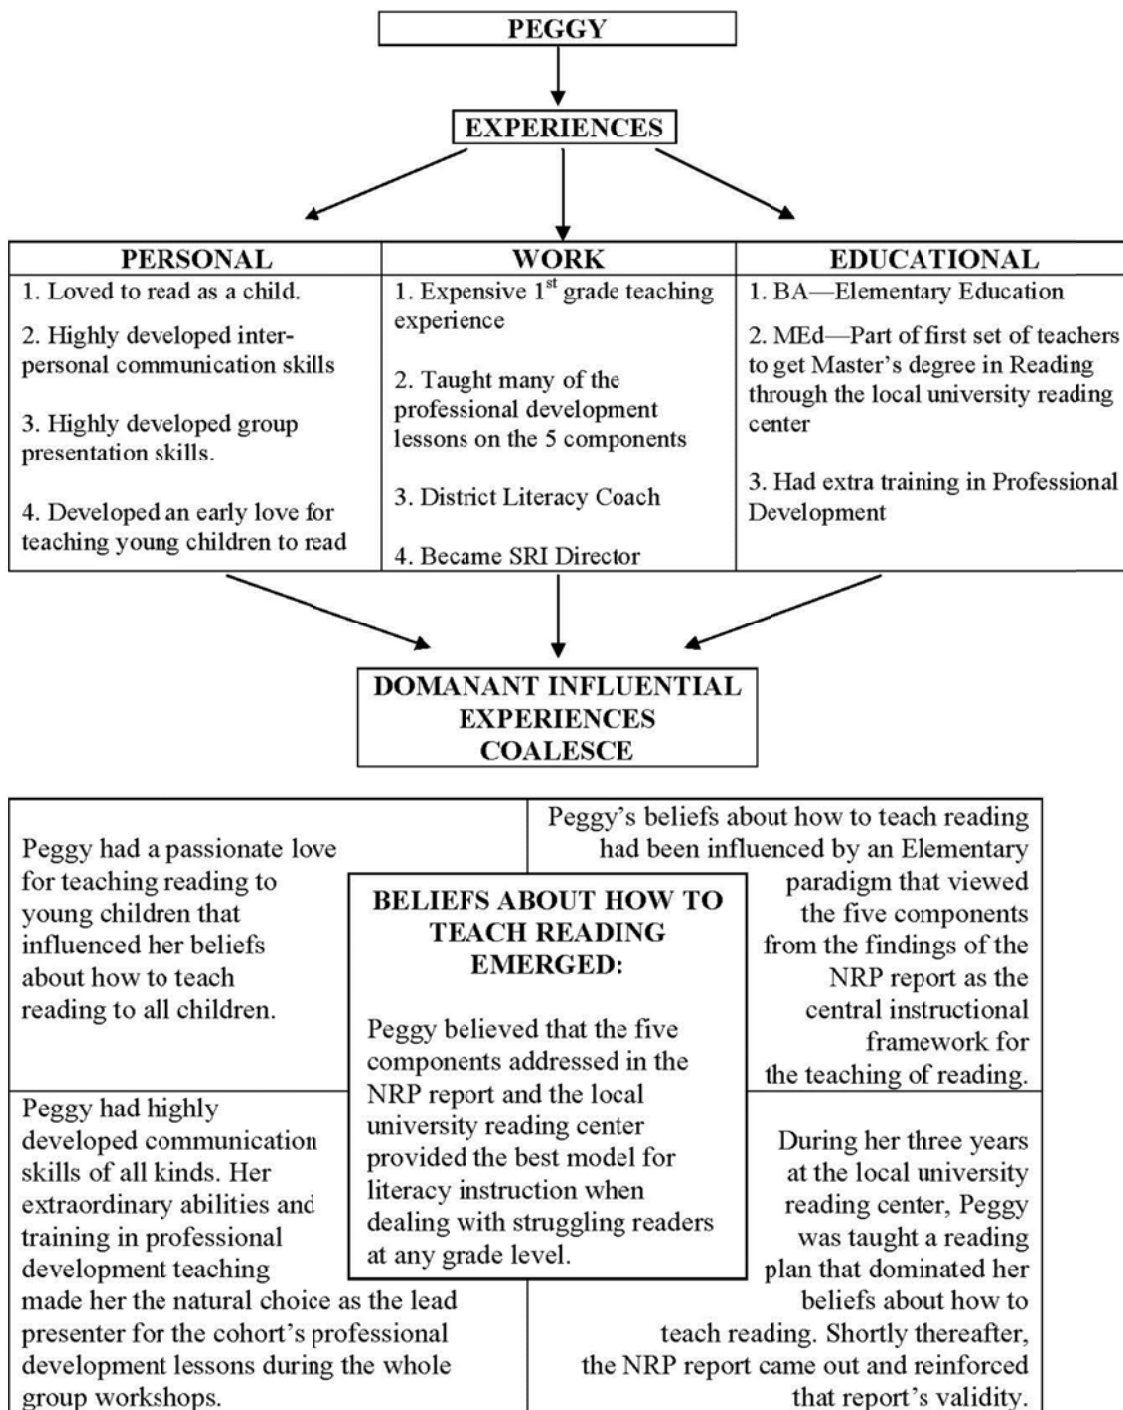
PEGGY

EXPERIENCES

| PERSONAL | WORK | EDUCATIONAL |
|---|---|---|
| 1. Loved to read as a child. 2. Highly developed interpersonal communication skills 3. Highly developed group presentation skills. 4. Developed an early love for teaching young children to read | 1. Expensive 1$^{st}$ grade teaching experience 2. Taught many of the professional development lessons on the 5 components 3. District Literacy Coach 4. Became SRI Director | 1. BA—Elementary Education 2. MEd—Part of first set of teachers to get Master's degree in Reading through the local university reading center 3. Had extra training in Professional Development |

DOMANANT INFLUENTIAL EXPERIENCES COALESCE

Peggy had a passionate love for teaching reading to young children that influenced her beliefs about how to teach reading to all children.

Peggy's beliefs about how to teach reading had been influenced by an Elementary paradigm that viewed the five components from the findings of the NRP report as the central instructional framework for the teaching of reading.

BELIEFS ABOUT HOW TO TEACH READING EMERGED:

Peggy believed that the five components addressed in the NRP report and the local university reading center provided the best model for literacy instruction when dealing with struggling readers at any grade level.

Peggy had highly developed communication skills of all kinds. Her extraordinary abilities and training in professional development teaching made her the natural choice as the lead presenter for the cohort's professional development lessons during the whole group workshops.

During her three years at the local university reading center, Peggy was taught a reading plan that dominated her beliefs about how to teach reading. Shortly thereafter, the NRP report came out and reinforced that report's validity.